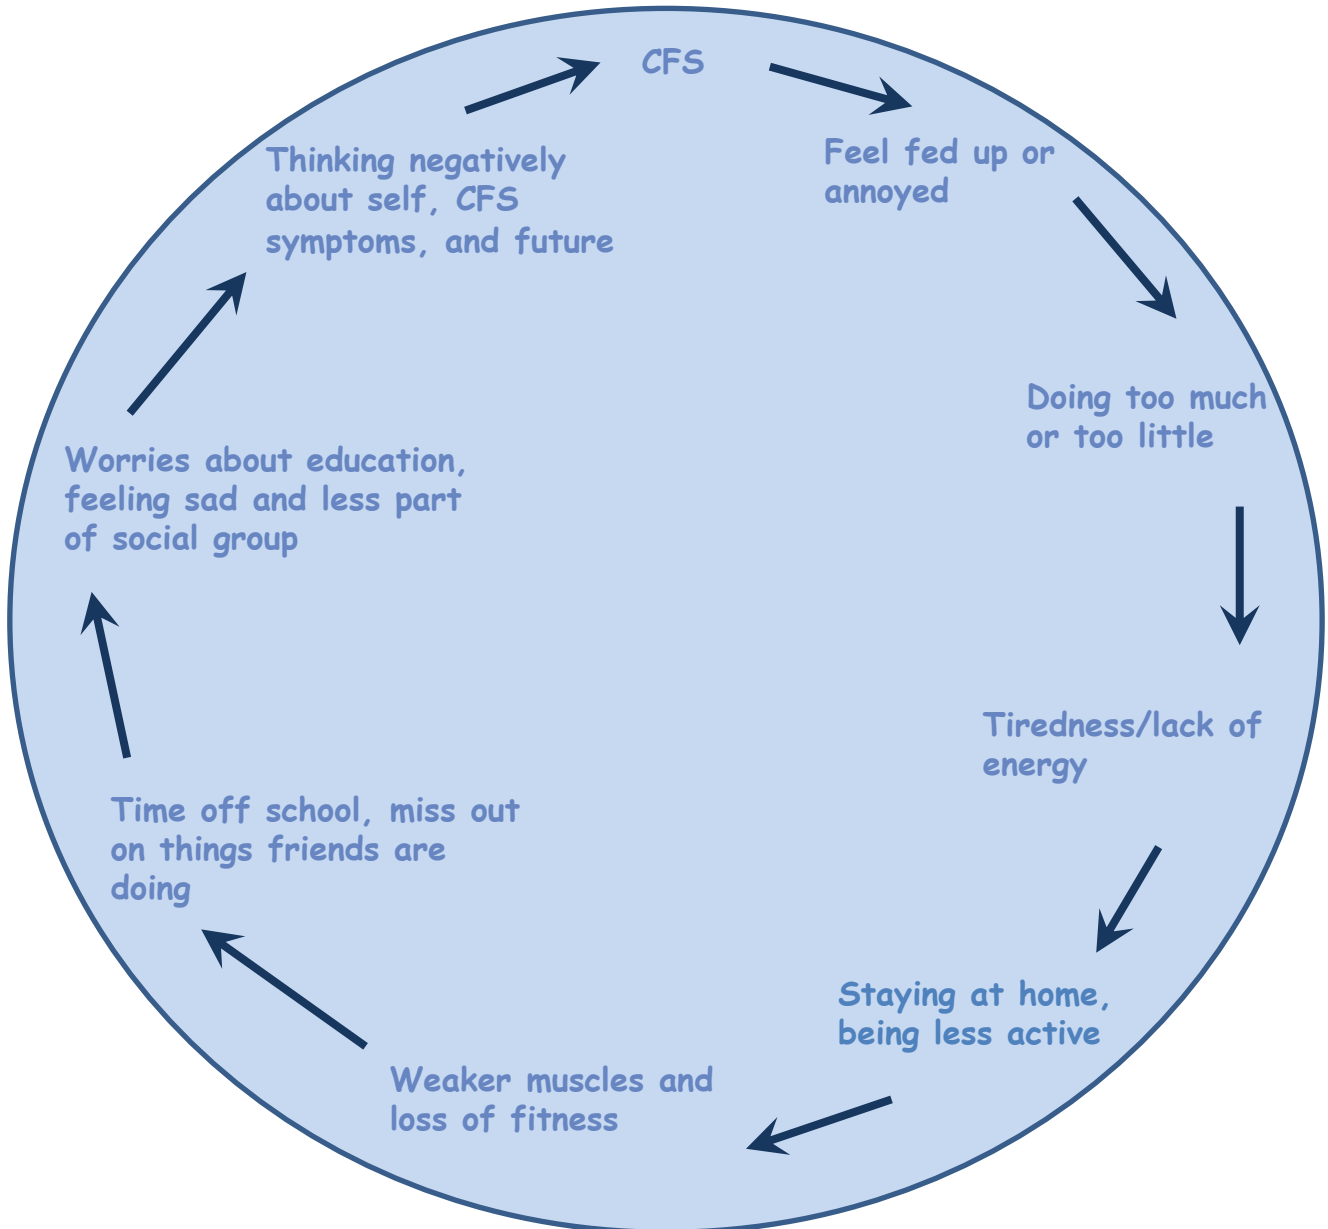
CFS

Feel fed up or annoyed

Doing too much or too little

Tiredness/lack of energy

Staying at home, being less active

Weaker muscles and loss of fitness

Time off school, miss out on things friends are doing

Worries about education, feeling sad and less part of social group

Thinking negatively about self, CFS symptoms, and future